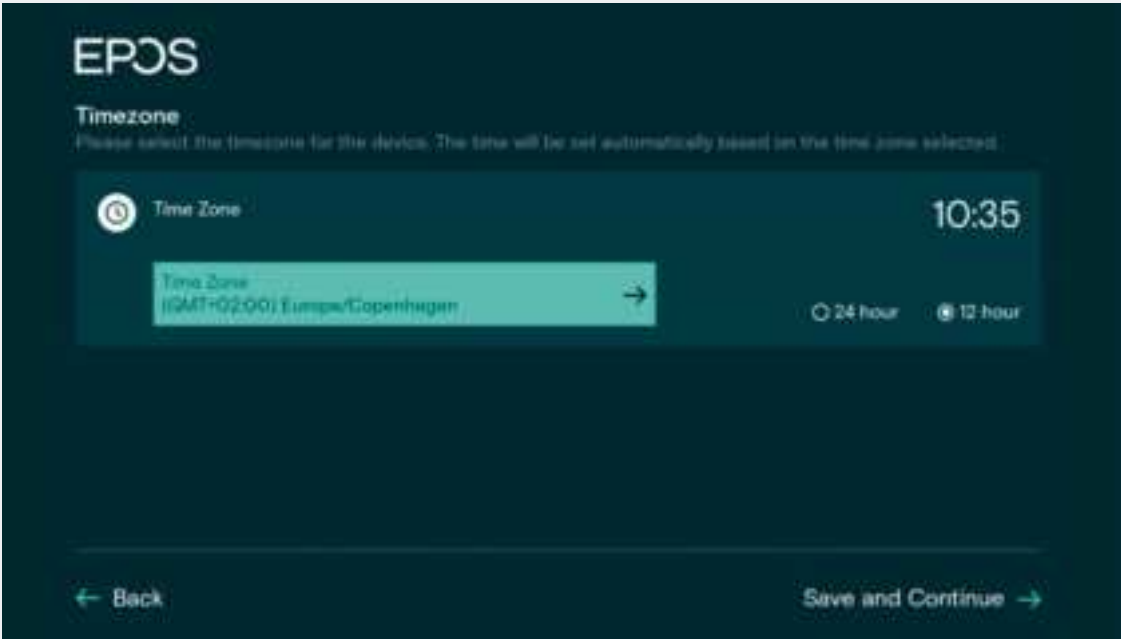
EPOS

Timezone

Please select the timezone for the device. The time will be set automatically based on the time zone selected

Time Zone

10:35

Time Zone
(GMT+02:00) Europe/Copenhagen

→

24 hour

12 hour

← Back

Save and Continue →